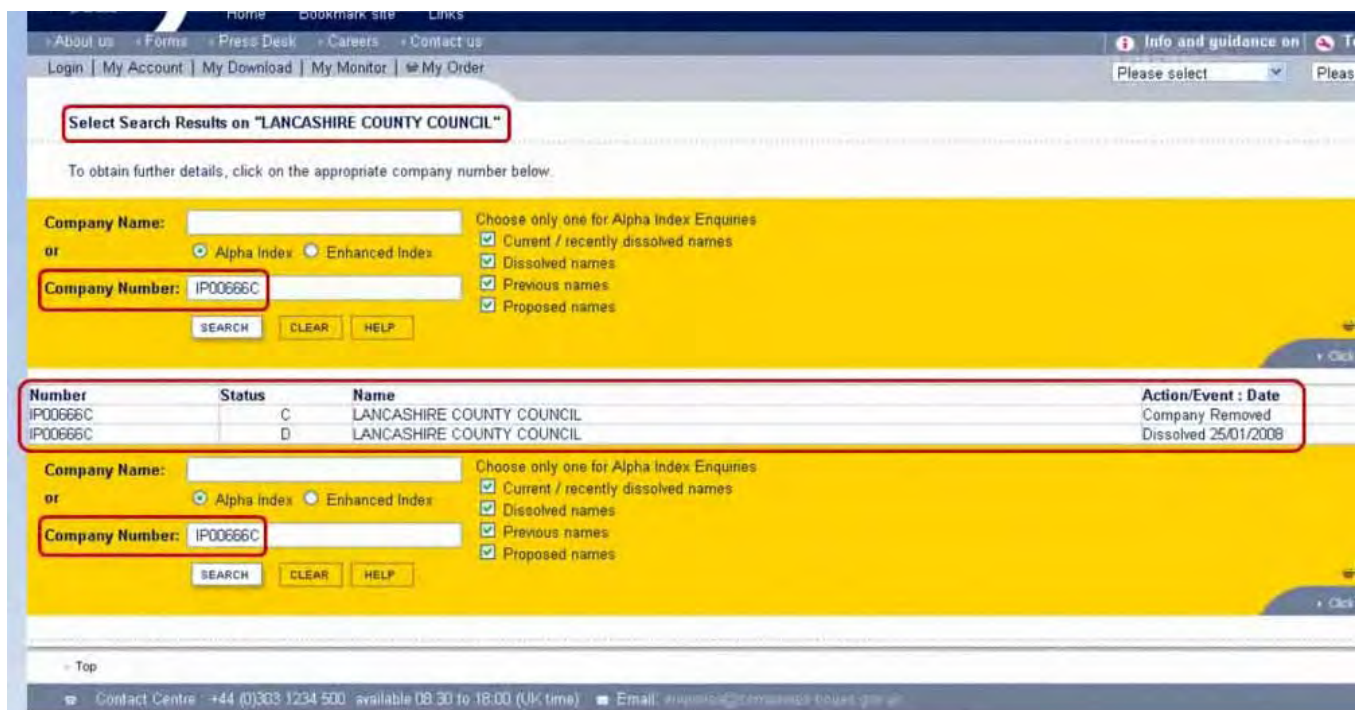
Home Bookmark site Links

About us Forms Press Desk Careers Contact us

Info and guidance on T

Login | My Account | My Download | My Monitor | My Order

Please select Pleas

Select Search Results on "LANCASHIRE COUNTY COUNCIL"

To obtain further details, click on the appropriate company number below.

Company Name:

or

Alpha Index Enhanced Index

Company Number: IP00666C

SEARCH CLEAR HELP

Choose only one for Alpha Index Enquiries
Current / recently dissolved names
Dissolved names
Previous names
Proposed names

Click

| Number | Status | Name | Action/Event : Date |
|---|---|---|---|
| IP00666C | C | LANCASHIRE COUNTY COUNCIL | Company Removed |
| IP00666C | D | LANCASHIRE COUNTY COUNCIL | Dissolved 25/01/2008 |

Company Name:

or

Alpha Index Enhanced Index

Company Number: IP00666C

SEARCH CLEAR HELP

Choose only one for Alpha Index Enquiries
Current / recently dissolved names
Dissolved names
Previous names
Proposed names

Click

Top

Contact Centre +44 (0)303 1234 500 available 08:30 to 18:00 (UK time) Email: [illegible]